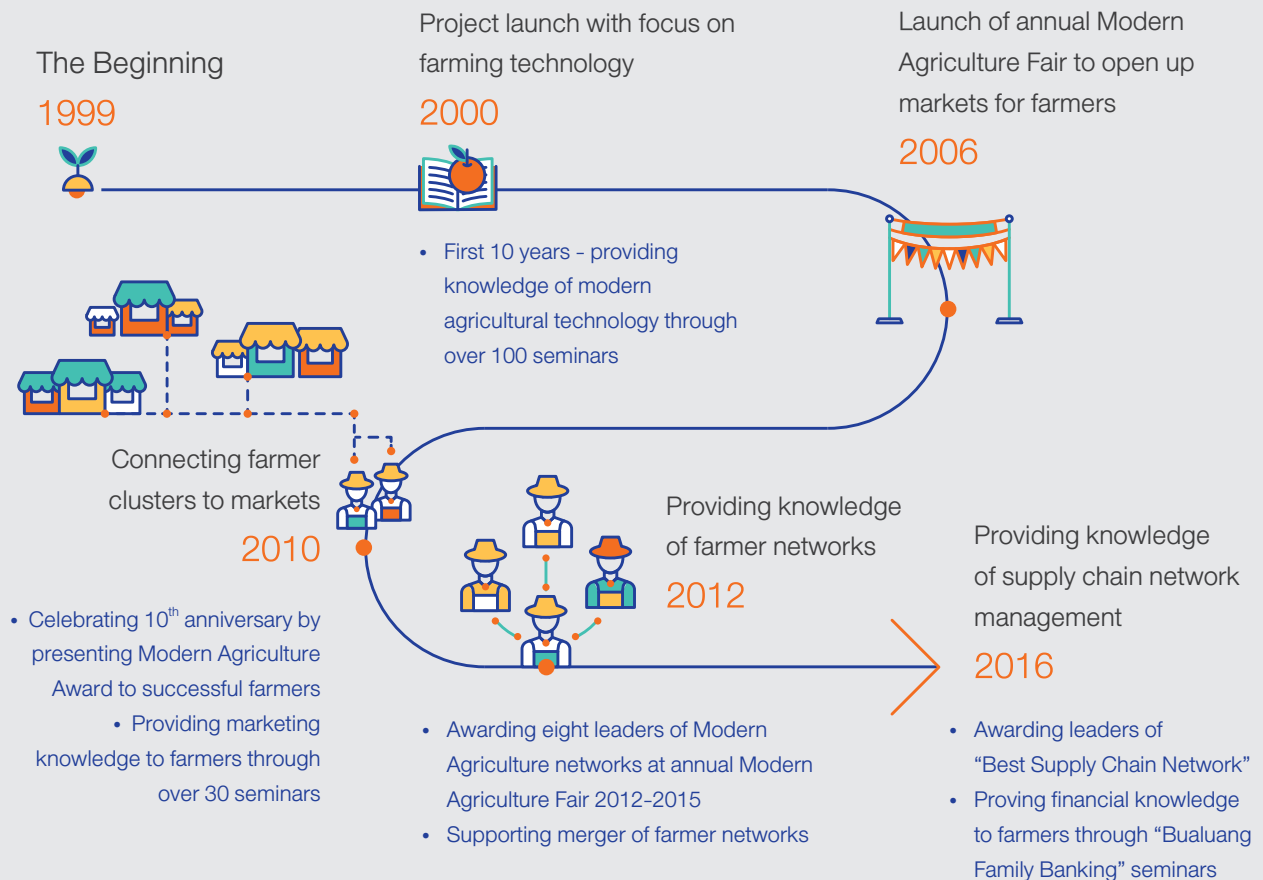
The Beginning
1999

Project launch with focus on farming technology
2000

- First 10 years - providing knowledge of modern agricultural technology through over 100 seminars

Launch of annual Modern Agriculture Fair to open up markets for farmers
2006

Connecting farmer clusters to markets
2010

- Celebrating $10^{th}$ anniversary by presenting Modern Agriculture Award to successful farmers
- Providing marketing knowledge to farmers through over 30 seminars

Providing knowledge of farmer networks
2012

- Awarding eight leaders of Modern Agriculture networks at annual Modern Agriculture Fair 2012-2015
- Supporting merger of farmer networks

Providing knowledge of supply chain network management
2016

- Awarding leaders of "Best Supply Chain Network"
- Proving financial knowledge to farmers through "Bualuang Family Banking" seminars